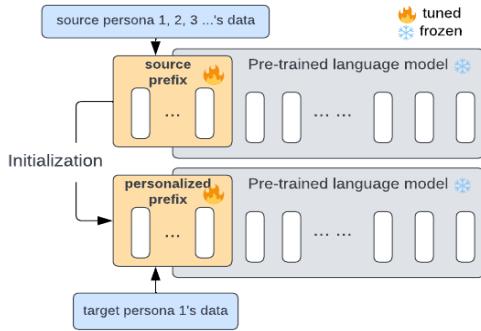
source persona 1, 2, 3 ...'s data

tuned
frozen

source prefix

...

Pre-trained language model

...

Initialization

personalized prefix

...

Pre-trained language model

...

target persona 1's data